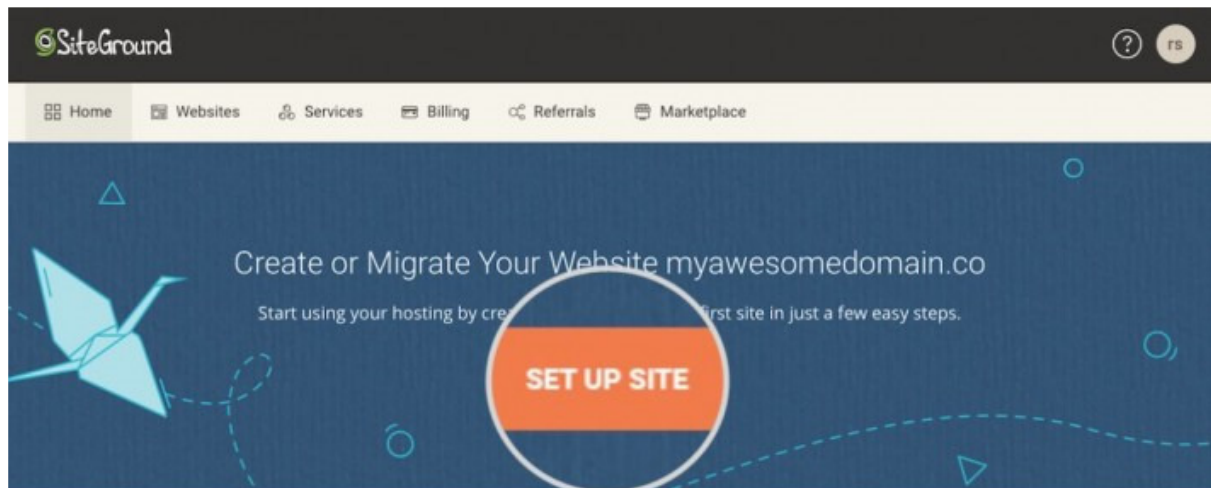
SiteGround

?
rs

Home
Websites
Services
Billing
Referrals
Marketplace

Create or Migrate Your Website myawesomedomain.co

Start using your hosting by cre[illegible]irst site in just a few easy steps.

SET UP SITE